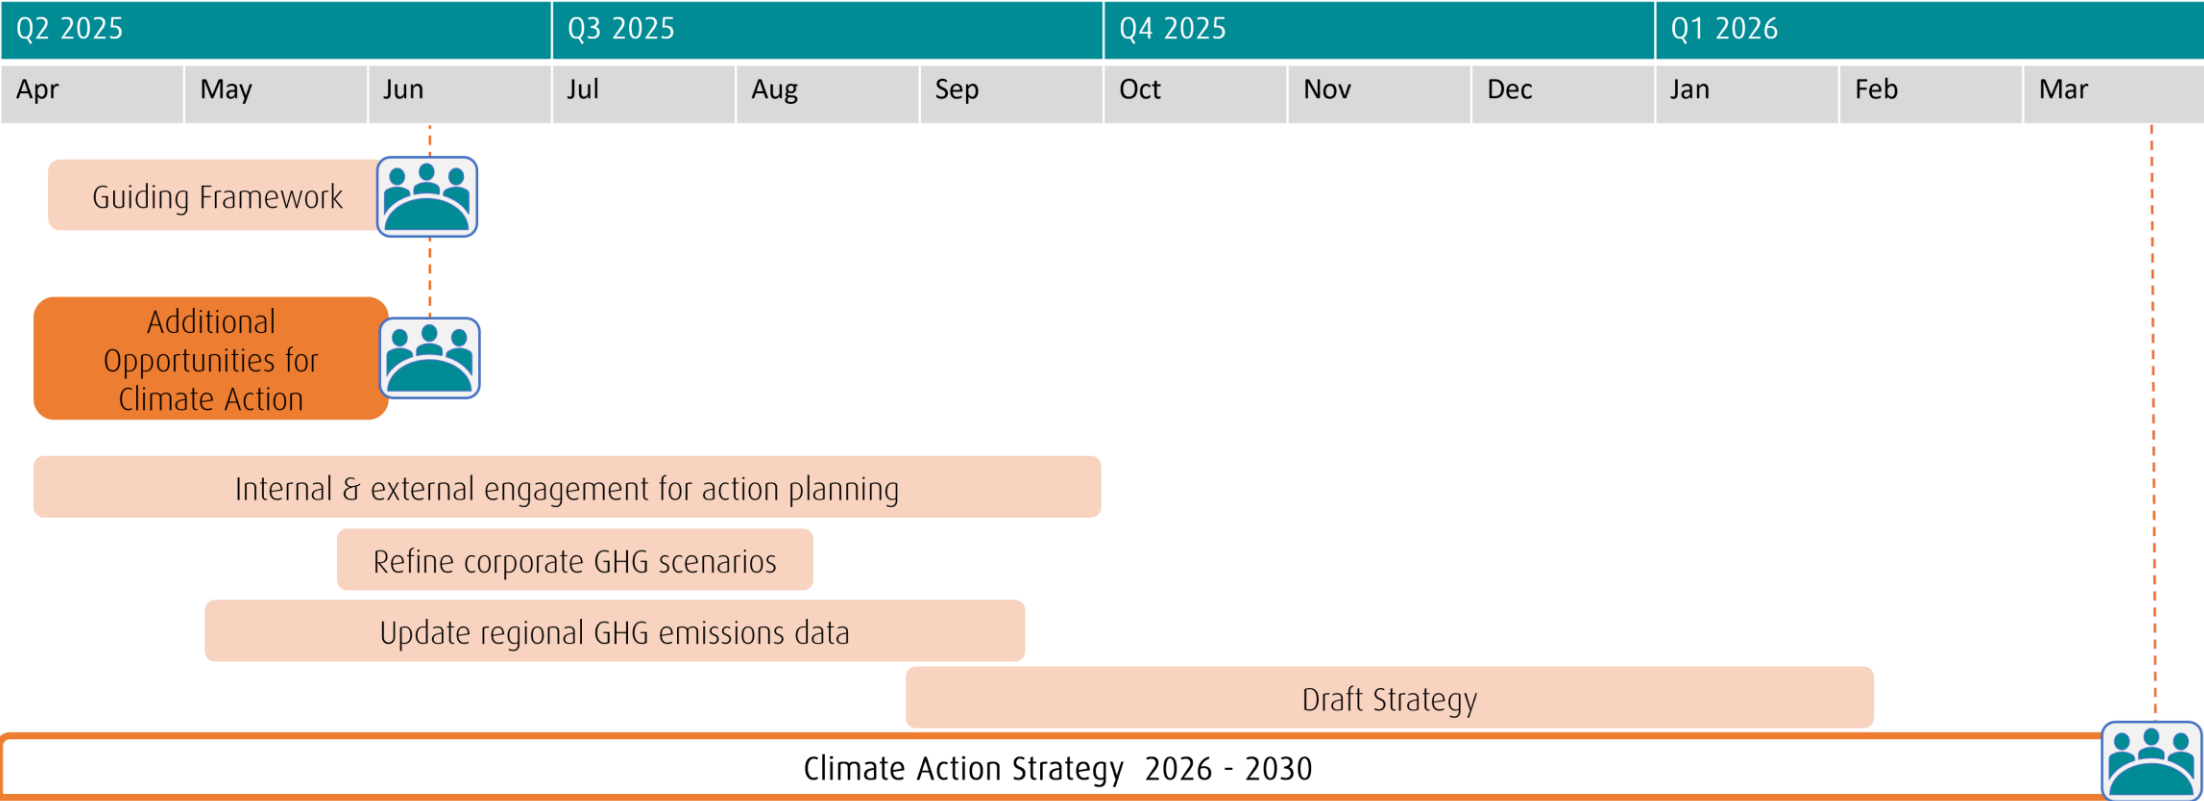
Q2 2025
Q3 2025
Q4 2025
Q1 2026

Apr
May
Jun
Jul
Aug
Sep
Oct
Nov
Dec
Jan
Feb
Mar

Guiding Framework

Additional Opportunities for Climate Action

Internal & external engagement for action planning

Refine corporate GHG scenarios

Update regional GHG emissions data

Draft Strategy

Climate Action Strategy 2026 - 2030